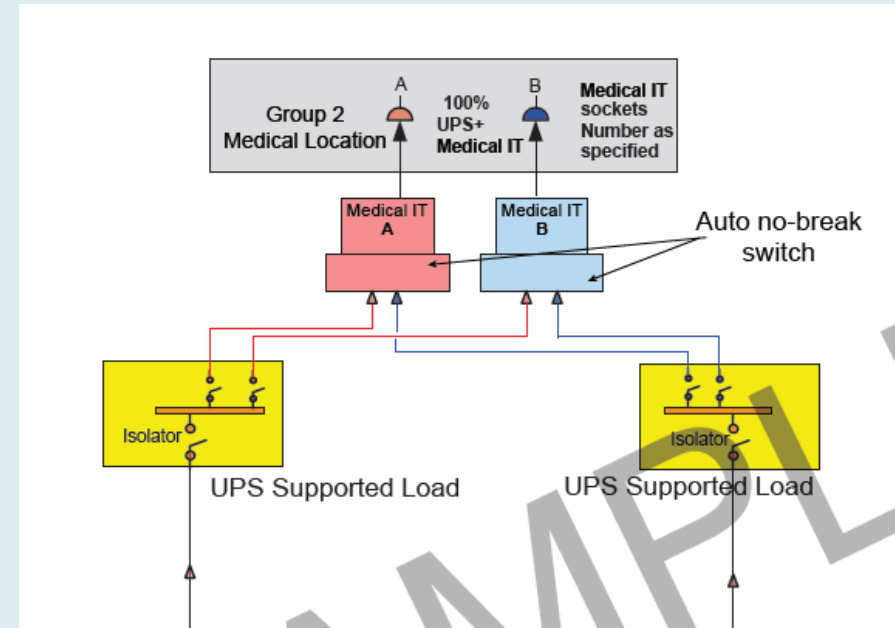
Group 2 Medical Location

A

100% UPS+ Medical IT

B

Medical IT sockets Number as specified

Medical IT A

Medical IT B

Auto no-break switch

Isolator

UPS Supported Load

Isolator

UPS Supported Load

AMPL